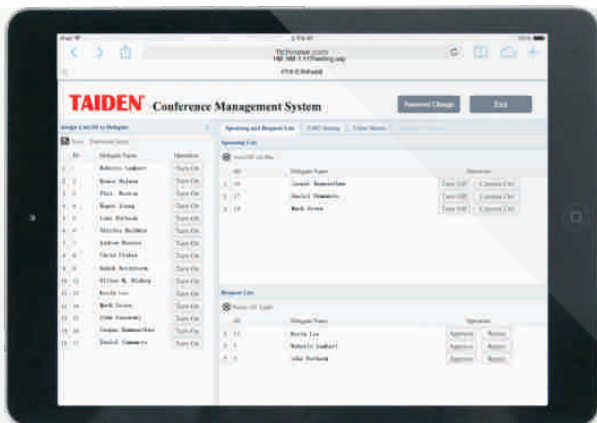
TAIDEN Conference Management System

Password Change

Exit

Assign Unit ID to Delegate

Speaking and Request List

ID | Delegate Name | Operation
--- | --- | ---
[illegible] | Roberto Lambert | Turn On
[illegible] | Bruce Nylene | Turn On
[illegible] | Phil Norton | Turn On
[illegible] | Roger King | Turn On
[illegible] | Luke Burbank | Turn On
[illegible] | Shirley Holden | Turn On
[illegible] | Andrew Reeves | Turn On
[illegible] | Chris Fisher | Turn On
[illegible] | Sarah Schreiber | Turn On
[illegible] | Oliver W. Bishop | Turn On
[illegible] | Kevin Lee | Turn On
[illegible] | Mark Green | Turn On
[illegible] | John Cavendel | Turn On
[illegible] | Gregor Hammerlber | Turn On
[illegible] | Daniel Summers | Turn On

Speaking List

ID | Delegate Name | Operation
--- | --- | ---
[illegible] | Joseph Hammerlber | Turn Off / Camera Ctrl
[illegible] | Daniel Summers | Turn Off / Camera Ctrl
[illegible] | Mark Green | Turn Off / Camera Ctrl

Request List

ID | Delegate Name | Operation
--- | --- | ---
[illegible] | Kevin Lee | Approve / Reject
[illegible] | Roberto Lambert | Approve / Reject
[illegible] | Luke Burbank | Approve / Reject